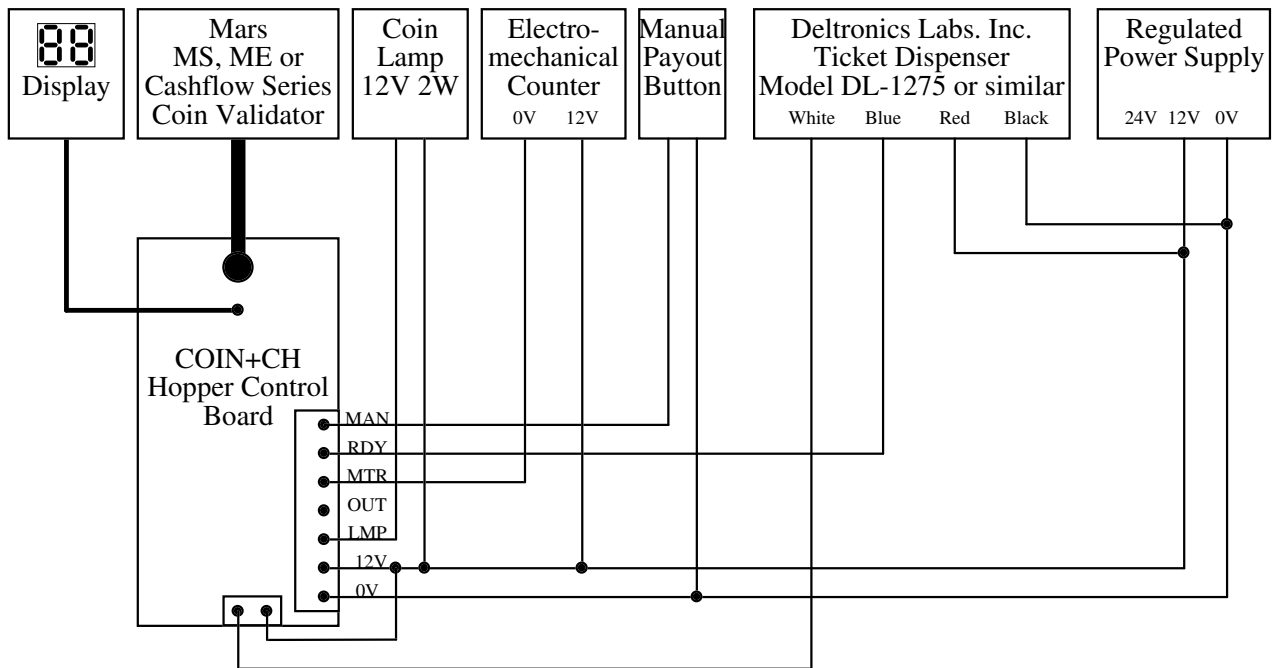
88
Display

Mars
MS, ME or
Cashflow Series
Coin Validator

Coin
Lamp
12V 2W

Electro-
mechanical
Counter
0V 12V

Manual
Payout
Button

Deltronics Labs. Inc.
Ticket Dispenser
Model DL-1275 or similar
White Blue Red Black

Regulated
Power Supply
24V 12V 0V

COIN+CH
Hopper Control
Board

MAN
RDY
MTR
OUT
LMP
12V
0V